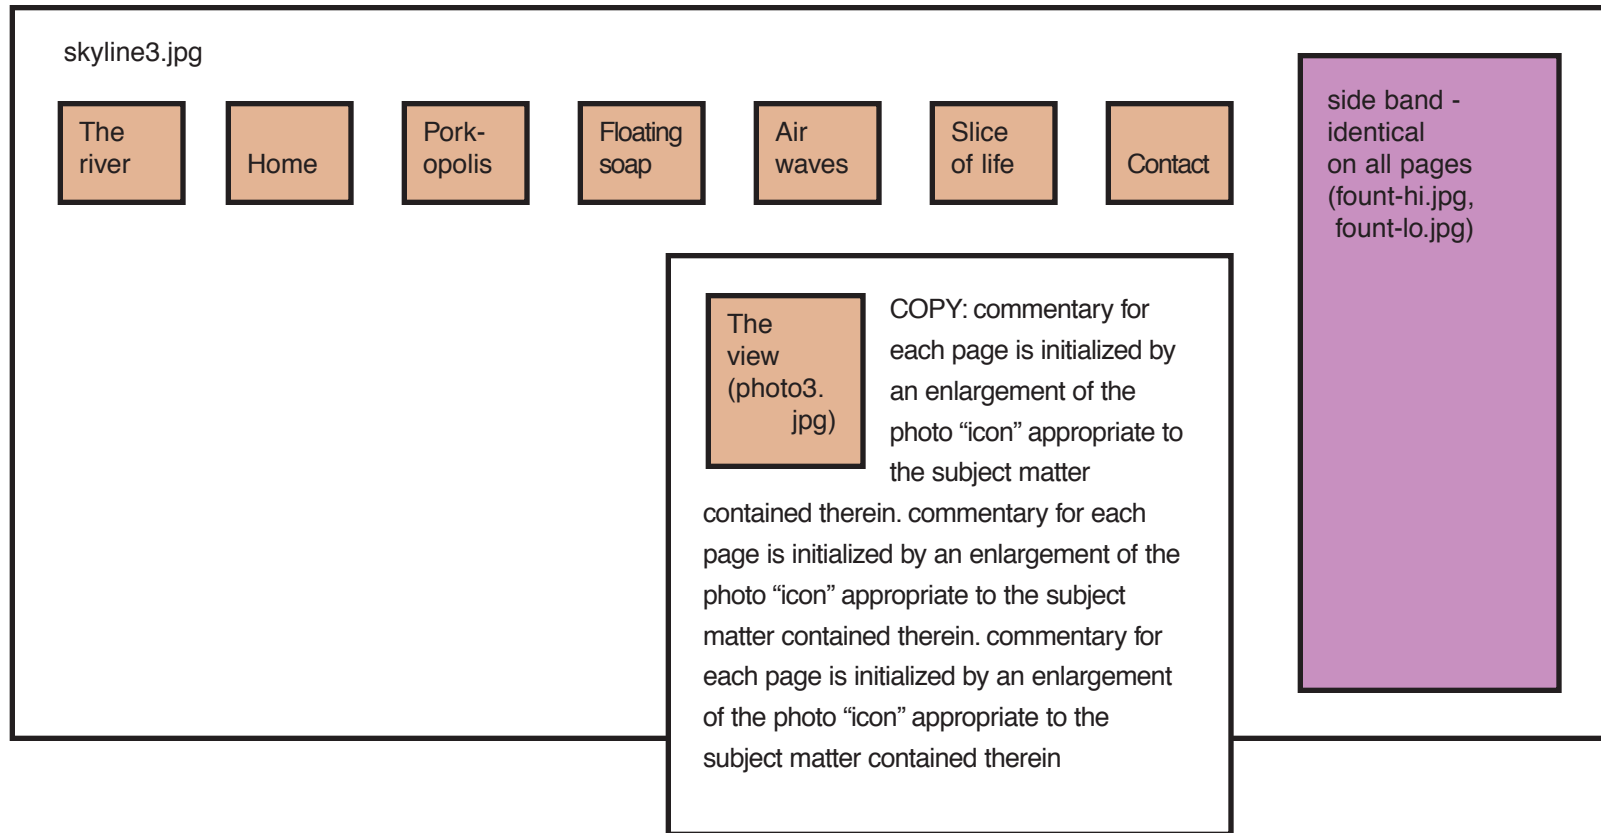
skyline3.jpg

The river

Home

Pork-opolis

Floating soap

Air waves

Slice of life

Contact

side band - identical on all pages (fount-hi.jpg, fount-lo.jpg)

The view (photo3. jpg)

COPY: commentary for each page is initialized by an enlargement of the photo “icon” appropriate to the subject matter contained therein. commentary for each page is initialized by an enlargement of the photo “icon” appropriate to the subject matter contained therein. commentary for each page is initialized by an enlargement of the photo “icon” appropriate to the subject matter contained therein